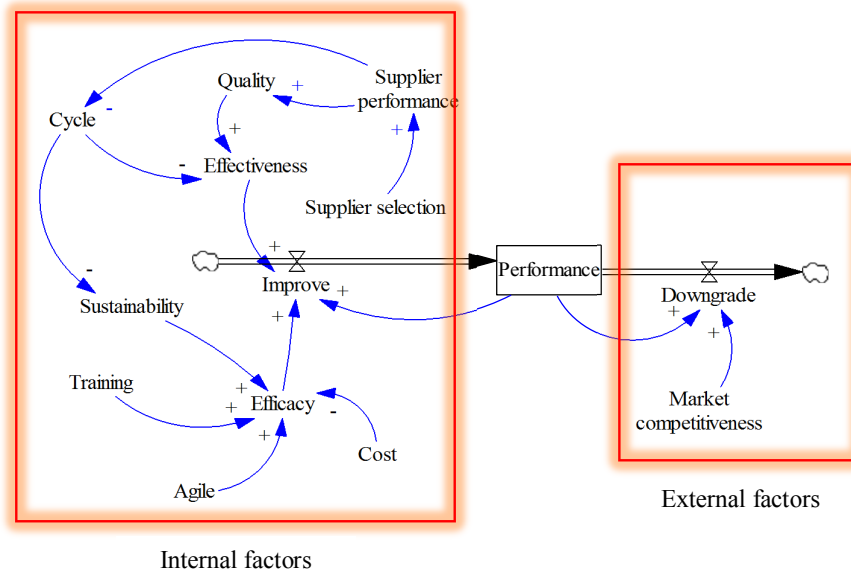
Quality
+
Supplier performance
Cycle
-
+
-
Effectiveness
+
Supplier selection
+
Performance
Improve
+
-
Sustainability
+
Downgrade
+
+
Training
+
+
Efficacy
-
Market competitiveness
+
Cost
Agile
External factors
Internal factors